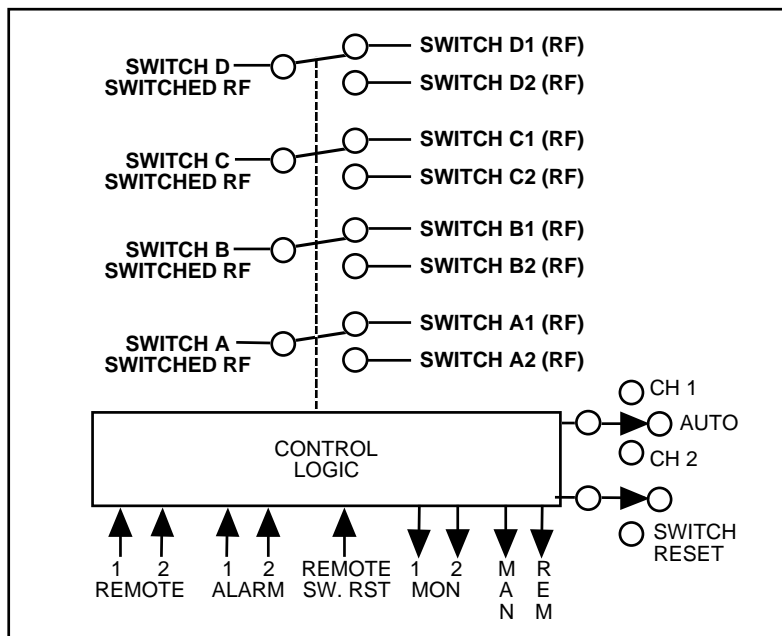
SWITCH D SWITCHED RF

SWITCH D1 (RF)
SWITCH D2 (RF)

SWITCH C SWITCHED RF

SWITCH C1 (RF)
SWITCH C2 (RF)

SWITCH B SWITCHED RF

SWITCH B1 (RF)
SWITCH B2 (RF)

SWITCH A SWITCHED RF

SWITCH A1 (RF)
SWITCH A2 (RF)

CH 1
AUTO
CH 2

CONTROL LOGIC

SWITCH RESET

1 2 REMOTE
1 2 ALARM
REMOTE SW. RST
1 2 MON
M A N
R E M